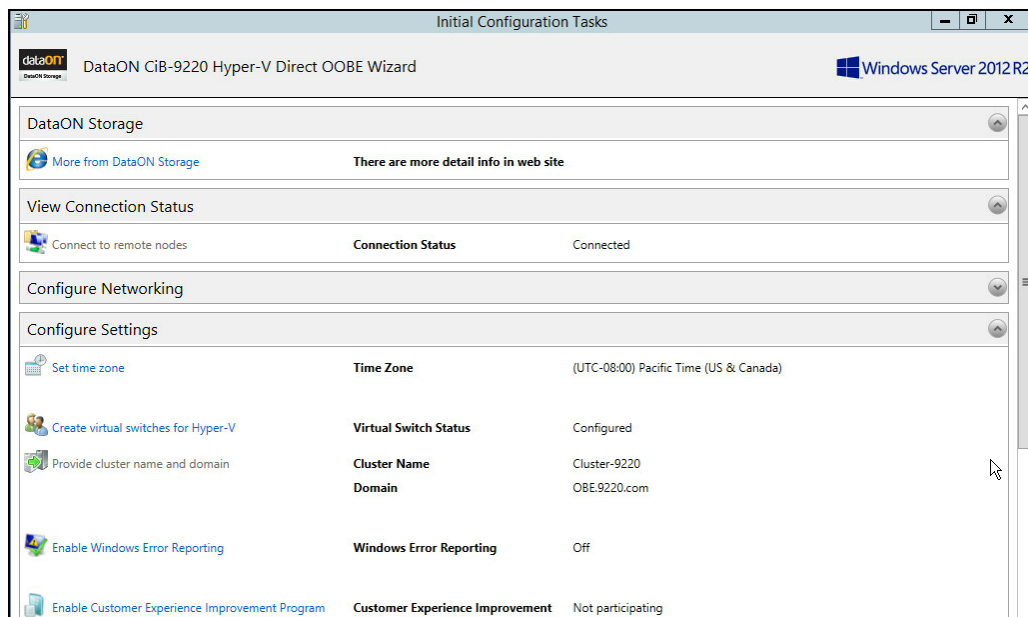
Initial Configuration Tasks

dataON DataON Storage

DataON CiB-9220 Hyper-V Direct OOBE Wizard

Windows Server 2012 R2

DataON Storage

More from DataON Storage | There are more detail info in web site

View Connection Status

Connect to remote nodes | Connection Status | Connected

Configure Networking

Configure Settings

Set time zone | Time Zone | (UTC-08:00) Pacific Time (US & Canada)

Create virtual switches for Hyper-V | Virtual Switch Status | Configured

Provide cluster name and domain | Cluster Name | Cluster-9220
Domain | OBE.9220.com

Enable Windows Error Reporting | Windows Error Reporting | Off

Enable Customer Experience Improvement Program | Customer Experience Improvement | Not participating